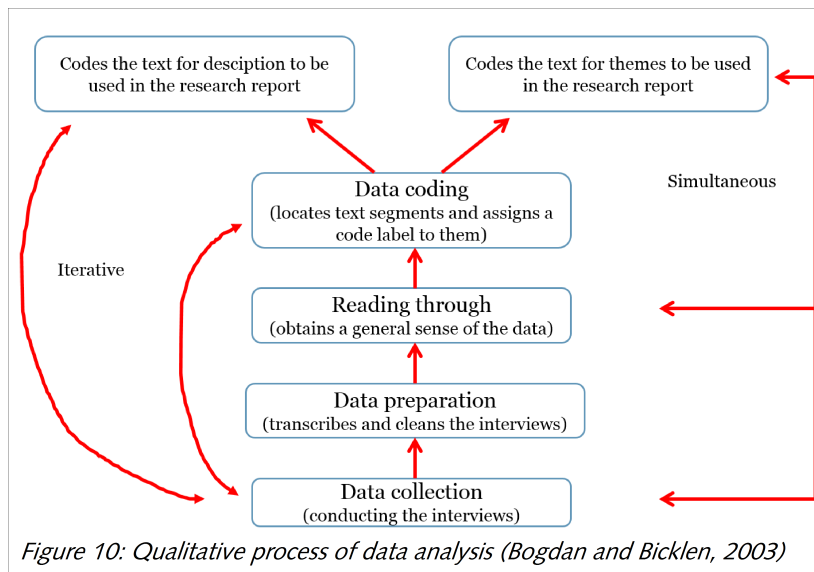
Codes the text for desciption to be used in the research report

Codes the text for themes to be used in the research report

Simultaneous

Data coding
(locates text segments and assigns a code label to them)

Iterative

Reading through
(obtains a general sense of the data)

Data preparation
(transcribes and cleans the interviews)

Data collection
(conducting the interviews)

Figure 10: Qualitative process of data analysis (Bogdan and Bicklen, 2003)